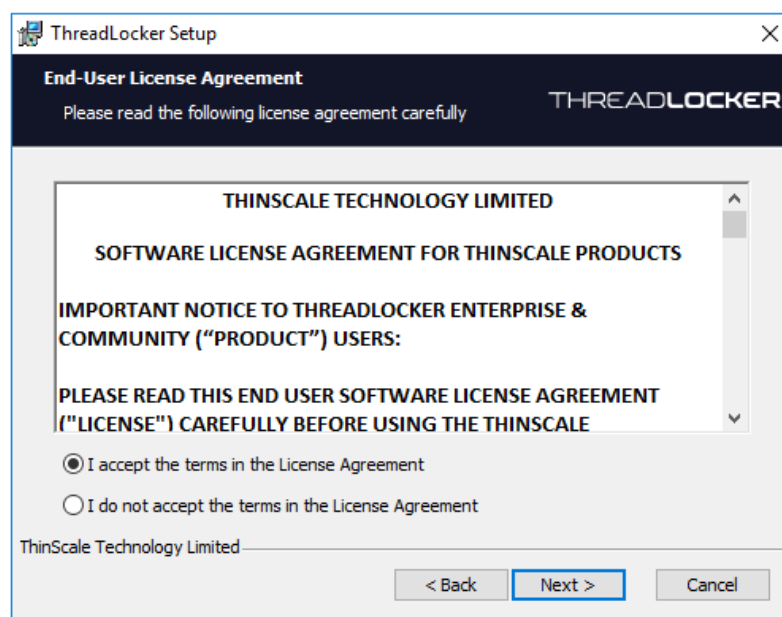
ThreadLocker Setup

End-User License Agreement

Please read the following license agreement carefully

THREADLOCKER

THINSCALE TECHNOLOGY LIMITED

SOFTWARE LICENSE AGREEMENT FOR THINSCALE PRODUCTS

IMPORTANT NOTICE TO THREADLOCKER ENTERPRISE & COMMUNITY (“PRODUCT”) USERS:

PLEASE READ THIS END USER SOFTWARE LICENSE AGREEMENT ("LICENSE") CAREFULLY BEFORE USING THE THINSCALE

I accept the terms in the License Agreement

I do not accept the terms in the License Agreement

ThinScale Technology Limited

< Back

Next >

Cancel